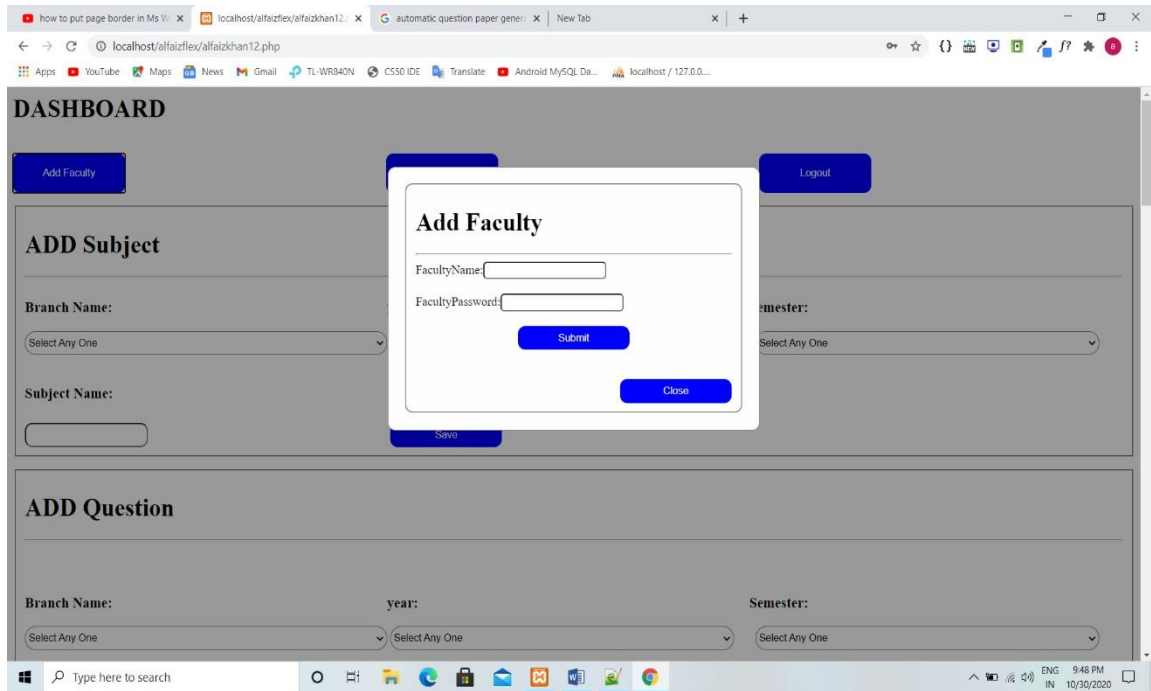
how to put page border in Ms W ×
localhost/alfaizflex/alfaizkhan12. ×
automatic question paper gener ×
New Tab ×
+

localhost/alfaizflex/alfaizkhan12.php

Apps YouTube Maps News Gmail TL-WR840N CS50 IDE Translate Android MySQL Da... localhost / 127.0.0...

DASHBOARD

Add Faculty

Logout

ADD Subject

Branch Name:

Select Any One

emester:

Select Any One

Subject Name:

Save

Add Faculty

FacultyName:

FacultyPassword:

Submit

Close

ADD Question

Branch Name:

Select Any One

year:

Select Any One

Semester:

Select Any One

Type here to search

ENG IN 9:48 PM 10/30/2020